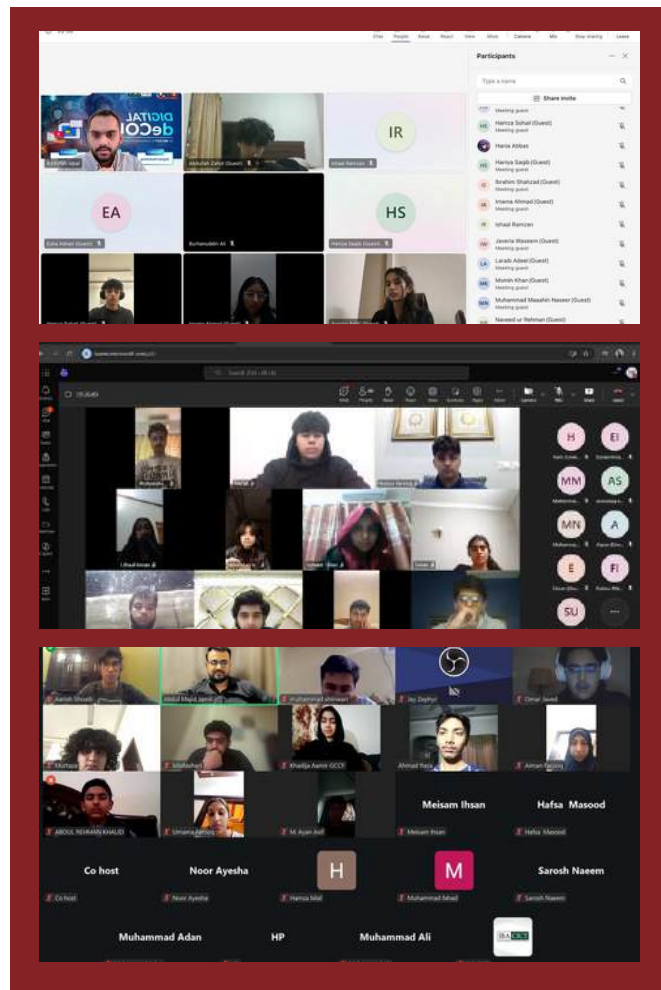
Chat People Raise React View More Camera Mic Share Leave

Participants

Type a name

Share invite

DIGITAL deCO

IR

EA

HS

Hamza Sohail (Guest)
Meeting guest

Hania Abbas

Haniya Saqib (Guest)
Meeting guest

Ibrahim Shahzad (Guest)
Meeting guest

Imama Ahmad (Guest)
Meeting guest

Ishaal Ramzan

Javeria Waseem (Guest)
Meeting guest

Laraib Adeel (Guest)
Meeting guest

Momin Khan (Guest)
Meeting guest

Muhammad Maaahin Naseer (Guest)
Meeting guest

Naveed ur Rehman (Guest)

H EI MM AS MN A E FI SU

Aarish Shoaib Abdul Majid Jamil Muhammad Jay Zephyr Omar Javed

Murtaza Khadija Aamir GCCF Ahmad Raza Aiman Farooq

ABDUL REHMAN KHALID Umama Ayan Arif Meisam Ihsan Hafsa Masood

Meisam Ihsan Hafsa Masood

Co host Noor Ayesha H M Sarosh Naeem

Co host Noor Ayesha Hamza bilal Muhammad Sarosh Naeem

Muhammad Adan HP Muhammad Ali